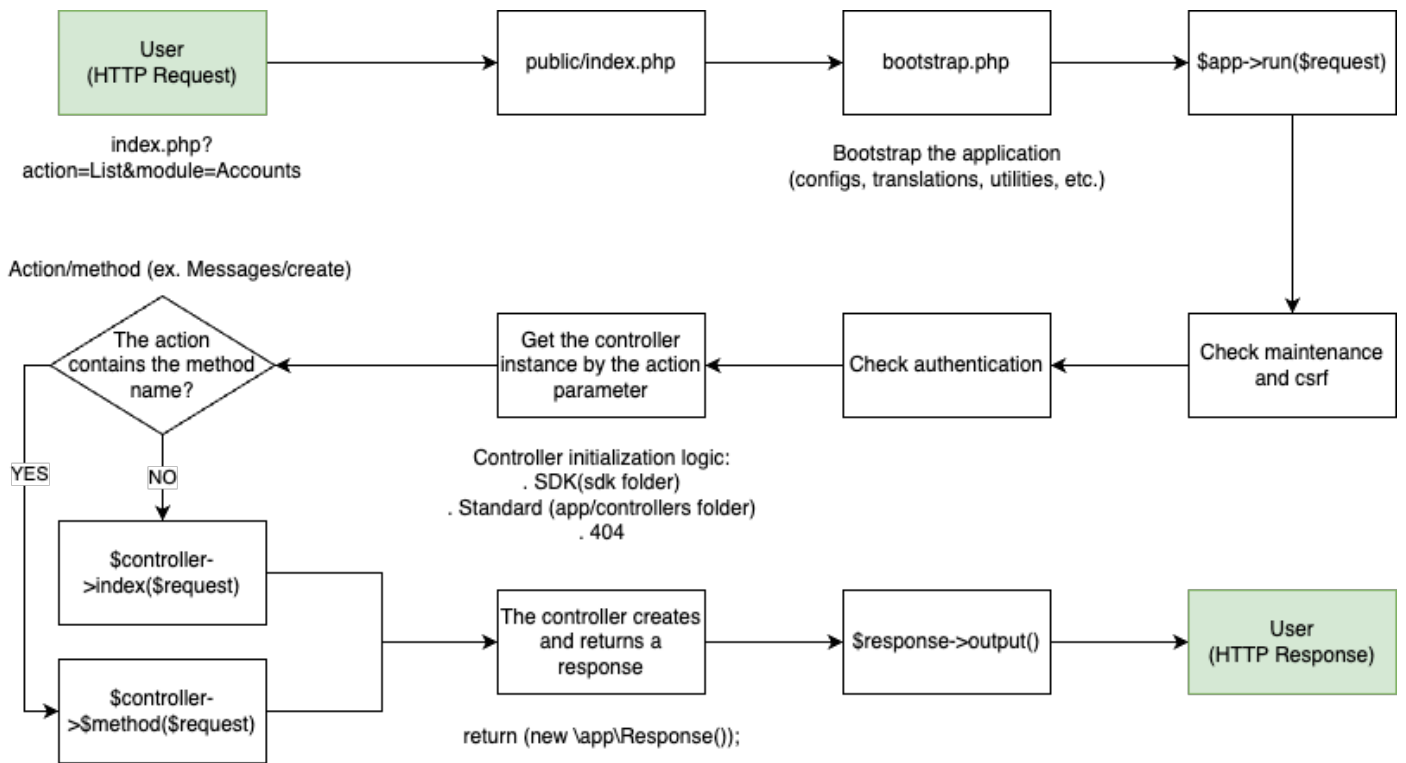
User
(HTTP Request)

index.php?
action=List&module=Accounts

public/index.php

bootstrap.php

Bootstrap the application
(configs, translations, utilities, etc.)

$app->run($request)

Check maintenance and csrf

Check authentication

Get the controller instance by the action parameter

Controller initialization logic:
. SDK(sdk folder)
. Standard (app/controllers folder)
. 404

Action/method (ex. Messages/create)

The action contains the method name?

YES

NO

$controller->index($request)

$controller->$method($request)

The controller creates and returns a response

return (new \app\Response());

$response->output()

User
(HTTP Response)